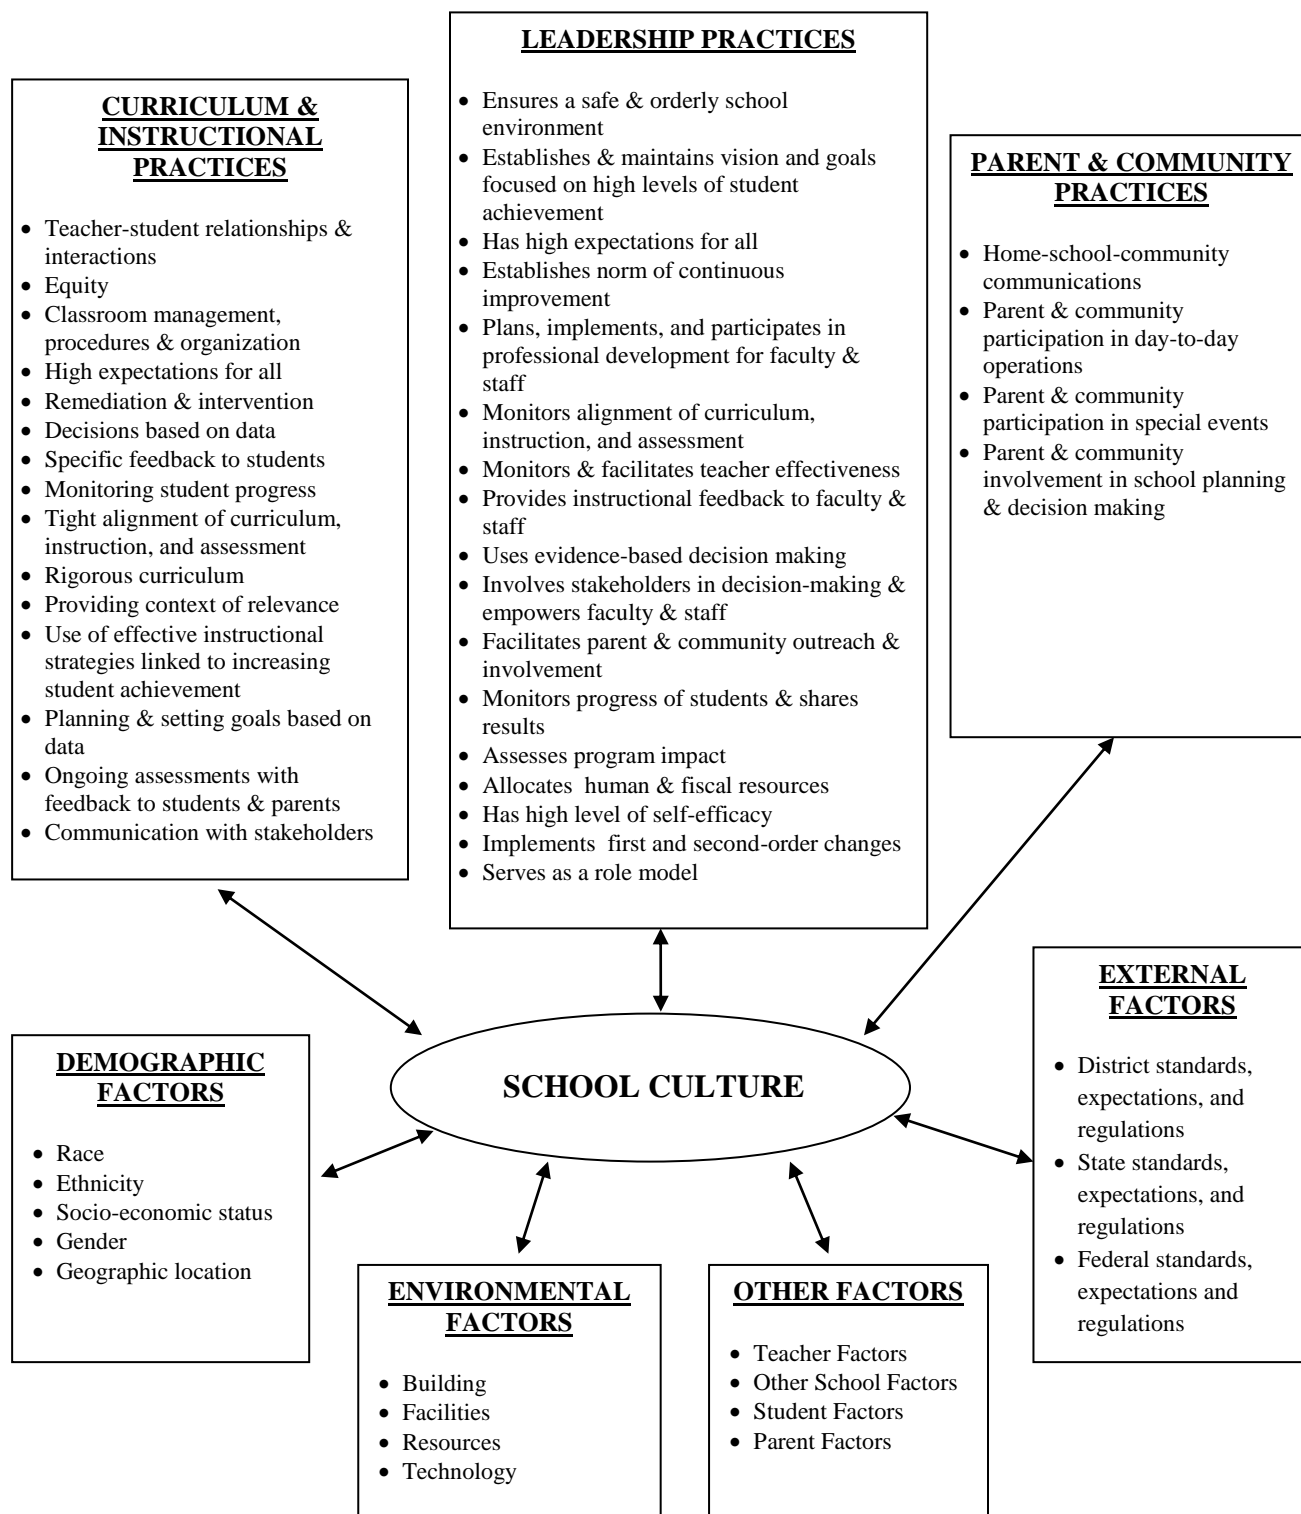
**LEADERSHIP PRACTICES**

- Ensures a safe & orderly school environment
- Establishes & maintains vision and goals focused on high levels of student achievement
- Has high expectations for all
- Establishes norm of continuous improvement
- Plans, implements, and participates in professional development for faculty & staff
- Monitors alignment of curriculum, instruction, and assessment
- Monitors & facilitates teacher effectiveness
- Provides instructional feedback to faculty & staff
- Uses evidence-based decision making
- Involves stakeholders in decision-making & empowers faculty & staff
- Facilitates parent & community outreach & involvement
- Monitors progress of students & shares results
- Assesses program impact
- Allocates human & fiscal resources
- Has high level of self-efficacy
- Implements first and second-order changes
- Serves as a role model

**CURRICULUM & INSTRUCTIONAL PRACTICES**

- Teacher-student relationships & interactions
- Equity
- Classroom management, procedures & organization
- High expectations for all
- Remediation & intervention
- Decisions based on data
- Specific feedback to students
- Monitoring student progress
- Tight alignment of curriculum, instruction, and assessment
- Rigorous curriculum
- Providing context of relevance
- Use of effective instructional strategies linked to increasing student achievement
- Planning & setting goals based on data
- Ongoing assessments with feedback to students & parents
- Communication with stakeholders

**PARENT & COMMUNITY PRACTICES**

- Home-school-community communications
- Parent & community participation in day-to-day operations
- Parent & community participation in special events
- Parent & community involvement in school planning & decision making

**SCHOOL CULTURE**

**DEMOGRAPHIC FACTORS**

- Race
- Ethnicity
- Socio-economic status
- Gender
- Geographic location

**EXTERNAL FACTORS**

- District standards, expectations, and regulations
- State standards, expectations, and regulations
- Federal standards, expectations and regulations

**ENVIRONMENTAL FACTORS**

- Building
- Facilities
- Resources
- Technology

**OTHER FACTORS**

- Teacher Factors
- Other School Factors
- Student Factors
- Parent Factors